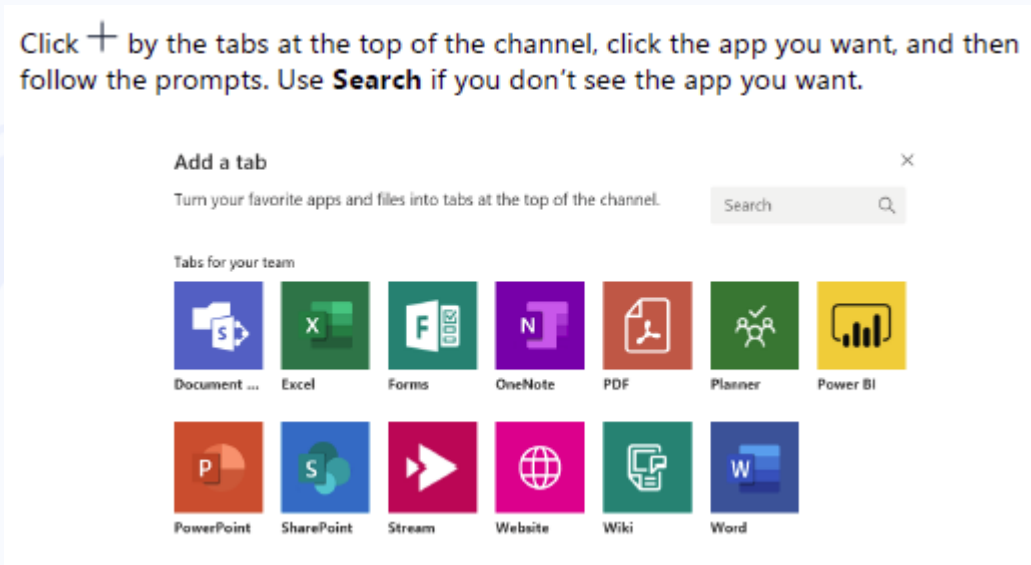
Click + by the tabs at the top of the channel, click the app you want, and then follow the prompts. Use **Search** if you don't see the app you want.

Add a tab

×

Turn your favorite apps and files into tabs at the top of the channel.

Search

Tabs for your team

Document ...

Excel

Forms

OneNote

PDF

Planner

Power BI

PowerPoint

SharePoint

Stream

Website

Wiki

Word